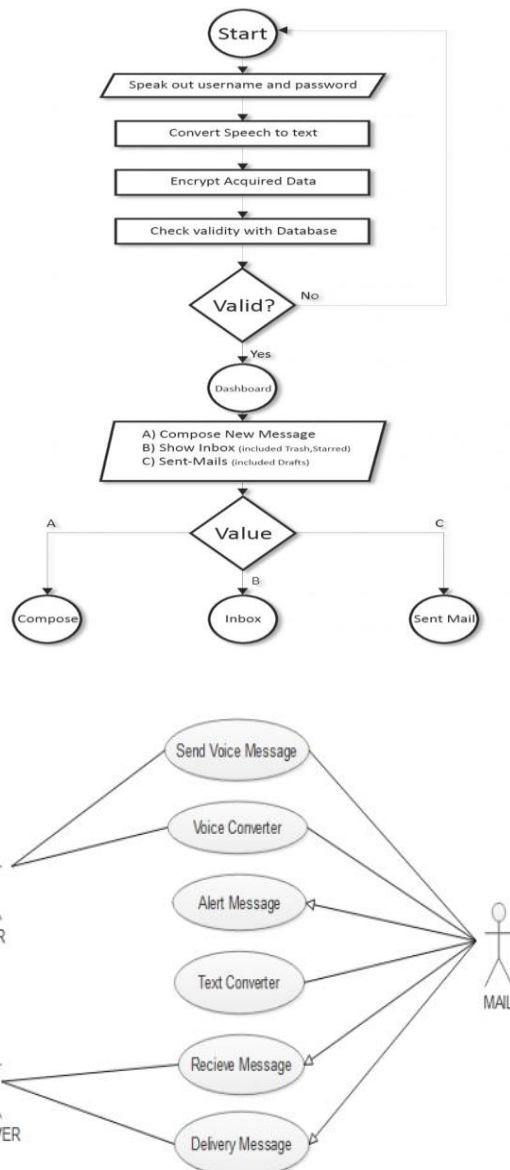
Start

Speak out username and password

Convert Speech to text

Encrypt Acquired Data

Check validity with Database

Valid?

No

Yes

Dashboard

A) Compose New Message
B) Show Inbox (included Trash,Starred)
C) Sent-Mails (included Drafts)

Value

A

B

C

Compose

Inbox

Sent Mail

Send Voice Message

Voice Converter

Alert Message

Text Converter

Recieve Message

Delivery Message

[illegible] R

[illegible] VER

MAIL